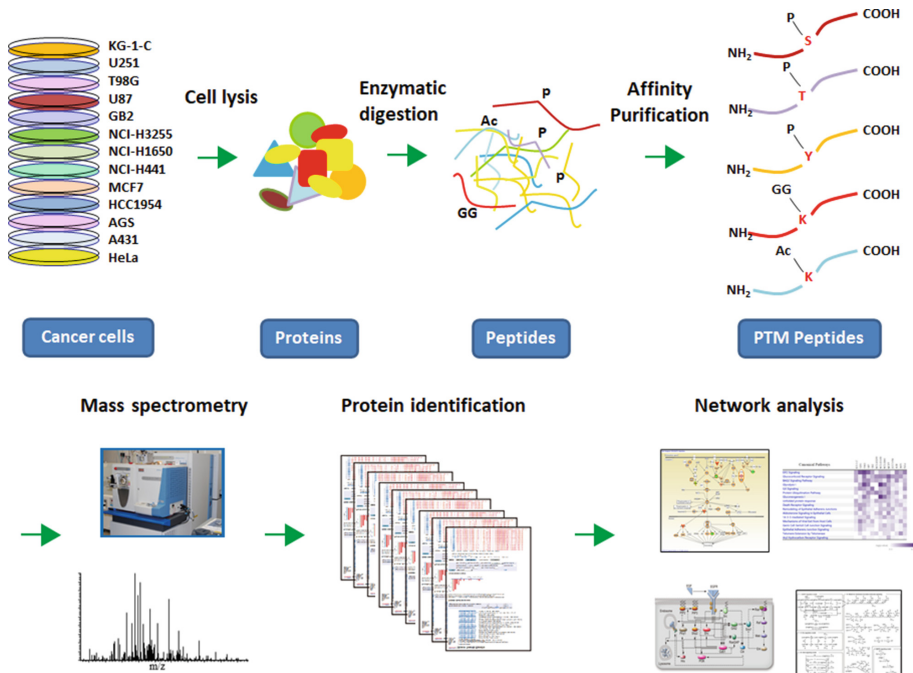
KG-1-C
U251
T98G
U87
GB2
NCI-H3255
NCI-H1650
NCI-H441
MCF7
HCC1954
AGS
A431
HeLa

Cell lysis

Enzymatic digestion

P
Ac
P
P
GG

Affinity Purification

P
S
COOH
$NH_2$
P
T
COOH
$NH_2$
P
Y
COOH
$NH_2$
GG
K
COOH
$NH_2$
Ac
K
COOH
$NH_2$

Cancer cells

Proteins

Peptides

PTM Peptides

Mass spectrometry

m/z

Protein identification

Network analysis

Canonical Pathways